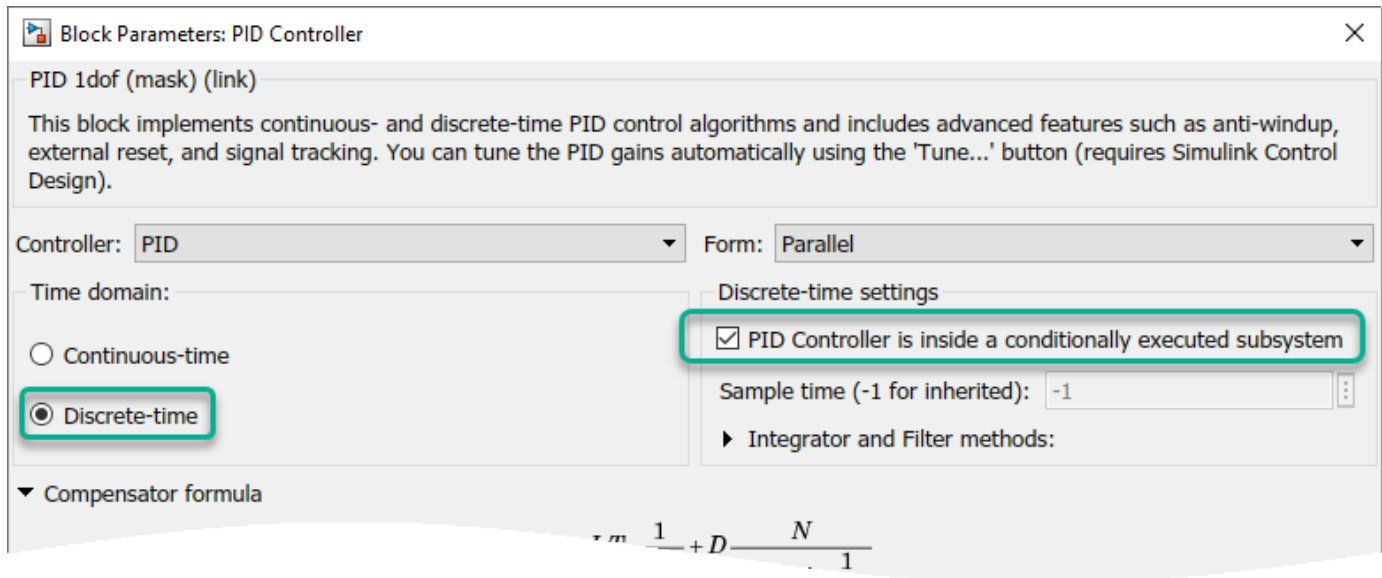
Block Parameters: PID Controller

PID 1dof (mask) (link)

This block implements continuous- and discrete-time PID control algorithms and includes advanced features such as anti-windup, external reset, and signal tracking. You can tune the PID gains automatically using the 'Tune...' button (requires Simulink Control Design).

Controller: PID

Form: Parallel

Time domain:

Continuous-time

Discrete-time

Discrete-time settings

PID Controller is inside a conditionally executed subsystem

Sample time (-1 for inherited): -1

Integrator and Filter methods:

Compensator formula

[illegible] $\frac{1}{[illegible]} + D\frac{N}{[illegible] 1}$